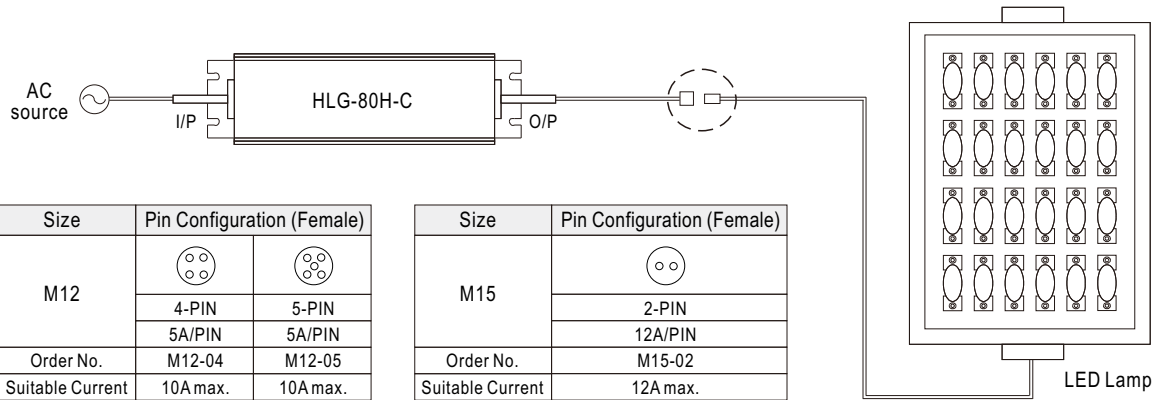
AC source

I/P

HLG-80H-C

O/P

| Size | Pin Configuration (Female) | |
|---|---|---|
| M12 | | |
| | 4-PIN | 5-PIN |
| | 5A/PIN | 5A/PIN |
| Order No. | M12-04 | M12-05 |
| Suitable Current | 10A max. | 10A max. |

| Size | Pin Configuration (Female) |
|---|---|
| M15 | |
| | 2-PIN |
| | 12A/PIN |
| Order No. | M15-02 |
| Suitable Current | 12A max. |

LED Lamp